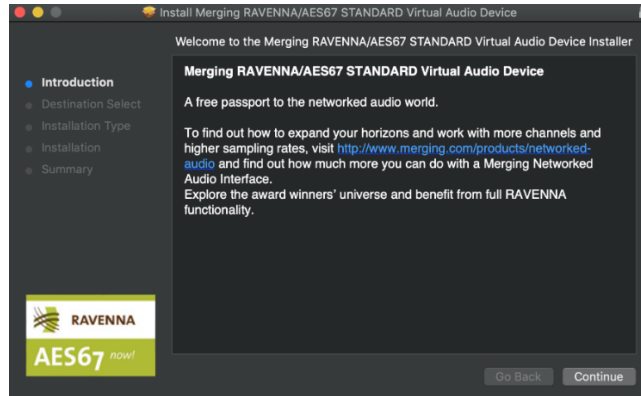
Install Merging RAVENNA/AES67 STANDARD Virtual Audio Device

Welcome to the Merging RAVENNA/AES67 STANDARD Virtual Audio Device Installer

Introduction
Destination Select
Installation Type
Installation
Summary

Merging RAVENNA/AES67 STANDARD Virtual Audio Device

A free passport to the networked audio world.

To find out how to expand your horizons and work with more channels and higher sampling rates, visit http://www.merging.com/products/networked-audio and find out how much more you can do with a Merging Networked Audio Interface.
Explore the award winners' universe and benefit from full RAVENNA functionality.

RAVENNA
AES67 now!

Go Back
Continue